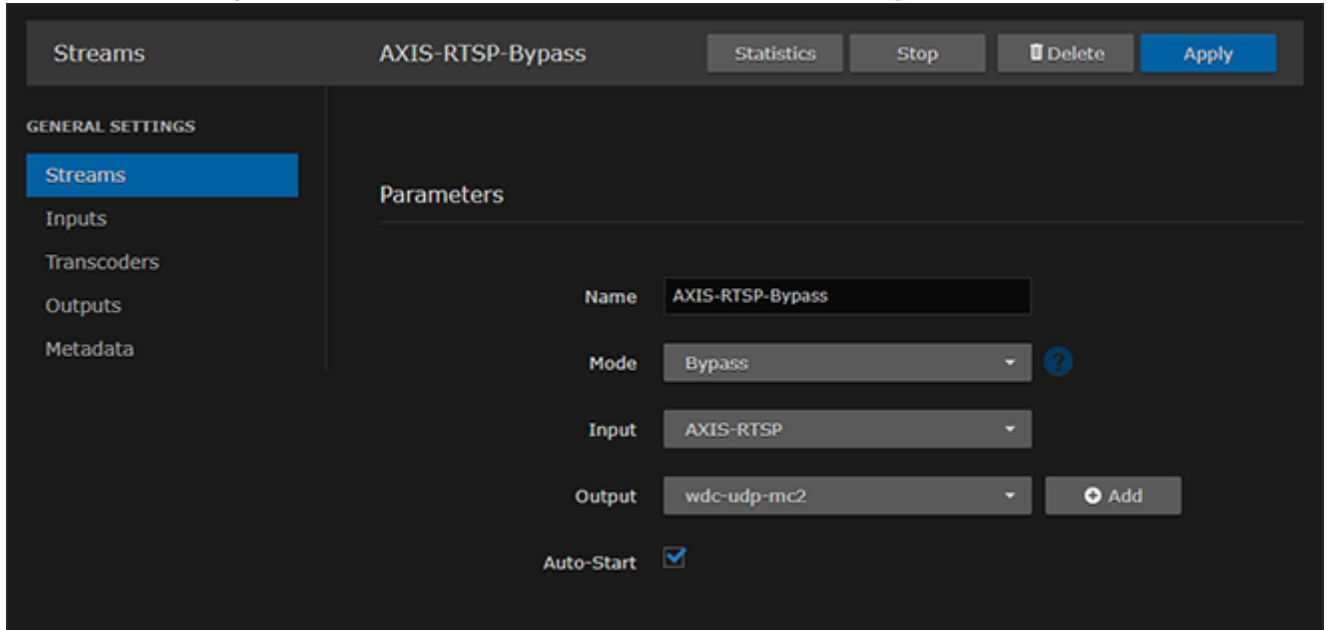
Streams

AXIS-RTSP-Bypass

Statistics

Stop

Delete

Apply

GENERAL SETTINGS

Streams

Inputs

Transcoders

Outputs

Metadata

Parameters

Name AXIS-RTSP-Bypass

Mode Bypass

?

Input AXIS-RTSP

Output wdc-udp-mc2

Add

Auto-Start